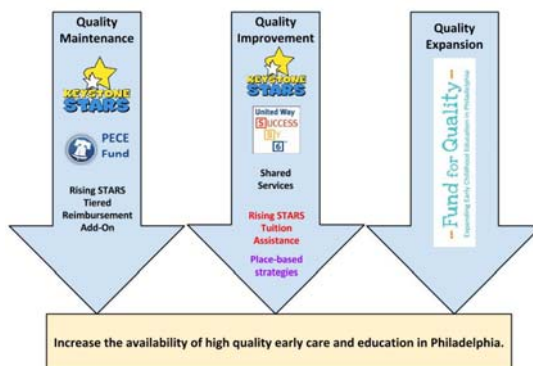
Quality Maintenance

KEYSTONE STARS

PECE Fund

Rising STARS Tiered Reimbursement Add-On

Quality Improvement

KEYSTONE STARS

United Way SUCCESS BY 6

Shared Services

Rising STARS Tuition Assistance

Place-based strategies

Quality Expansion

Fund for Quality

Expanding Early Childhood Education in Philadelphia

Increase the availability of high quality early care and education in Philadelphia.